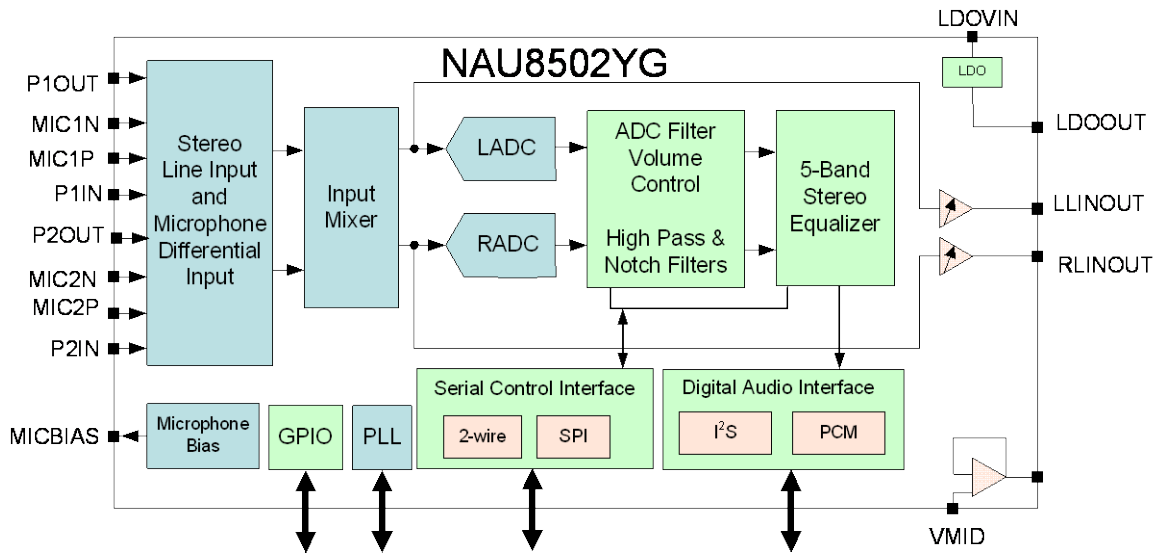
NAU8502YG

LDOVIN

LDO

LDOOUT

P1OUT

MIC1N

MIC1P

P1IN

P2OUT

MIC2N

MIC2P

P2IN

Stereo Line Input and Microphone Differential Input

Input Mixer

LADC

RADC

ADC Filter Volume Control

High Pass & Notch Filters

5-Band Stereo Equalizer

LLINOUT

RLINOUT

MICBIAS

Microphone Bias

GPIO

PLL

Serial Control Interface

2-wire

SPI

Digital Audio Interface

$I^2S$

PCM

VMID